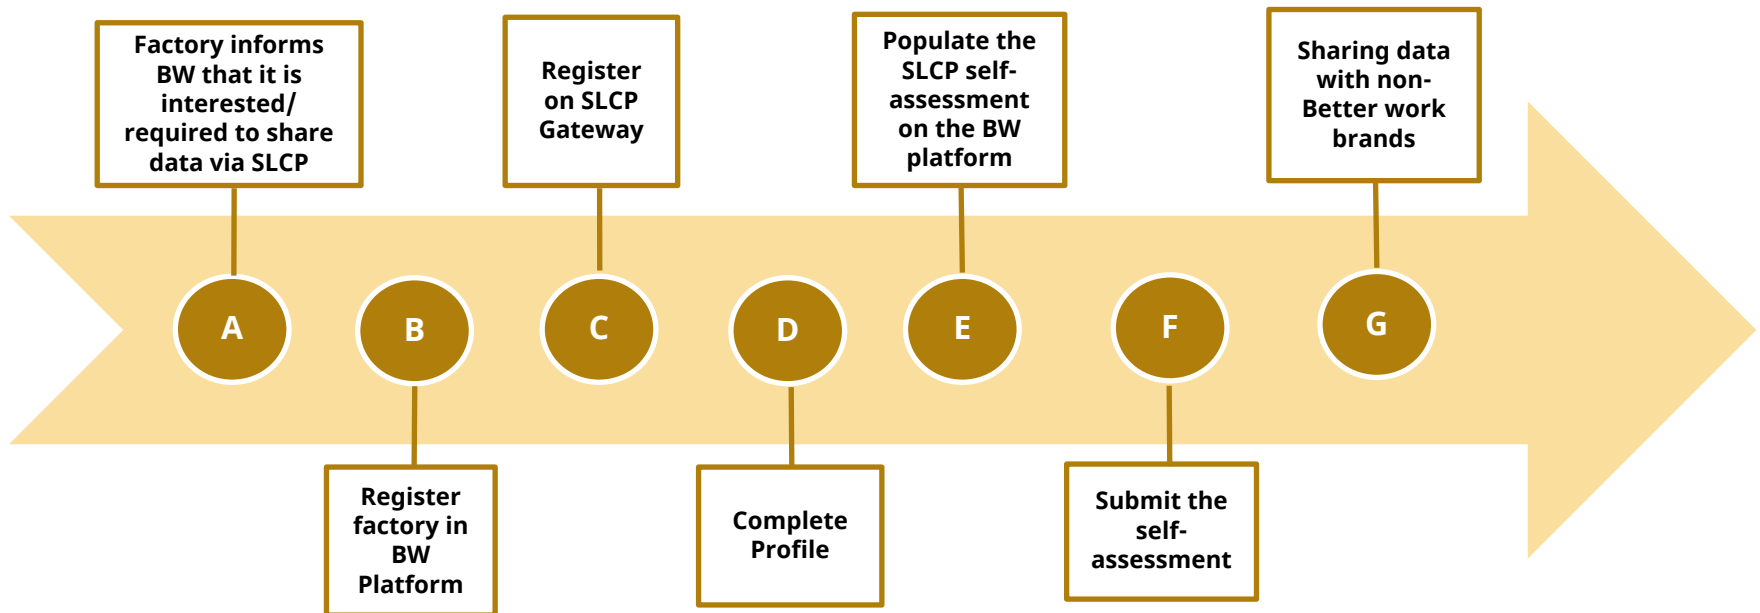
Factory informs BW that it is interested/ required to share data via SLCP

A

Register factory in BW Platform

B

Register on SLCP Gateway

C

D

Complete Profile

Populate the SLCP self-assessment on the BW platform

E

F

Submit the self-assessment

Sharing data with non-Better work brands

G